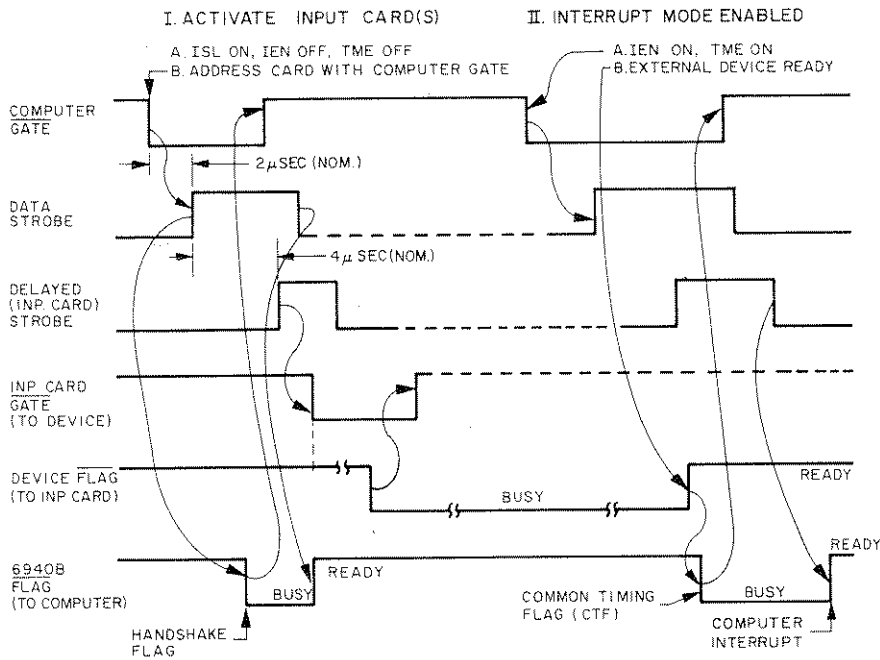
I. ACTIVATE INPUT CARD(S)

II. INTERRUPT MODE ENABLED

A. ISL ON, IEN OFF, TME OFF
B. ADDRESS CARD WITH COMPUTER GATE

A. IEN ON, TME ON
B. EXTERNAL DEVICE READY

$\overline{\text{COMPUTER GATE}}$

2 $\mu$ SEC (NOM.)

DATA STROBE

4 $\mu$ SEC (NOM.)

DELAYED (INP. CARD) STROBE

$\overline{\text{INP. CARD GATE}}$ (TO DEVICE)

DEVICE $\overline{\text{FLAG}}$ (TO INP CARD)

BUSY

READY

$\overline{\text{69408 FLAG}}$ (TO COMPUTER)

BUSY

READY

HANDSHAKE FLAG

COMMON TIMING FLAG (CTF)

BUSY

READY

COMPUTER INTERRUPT